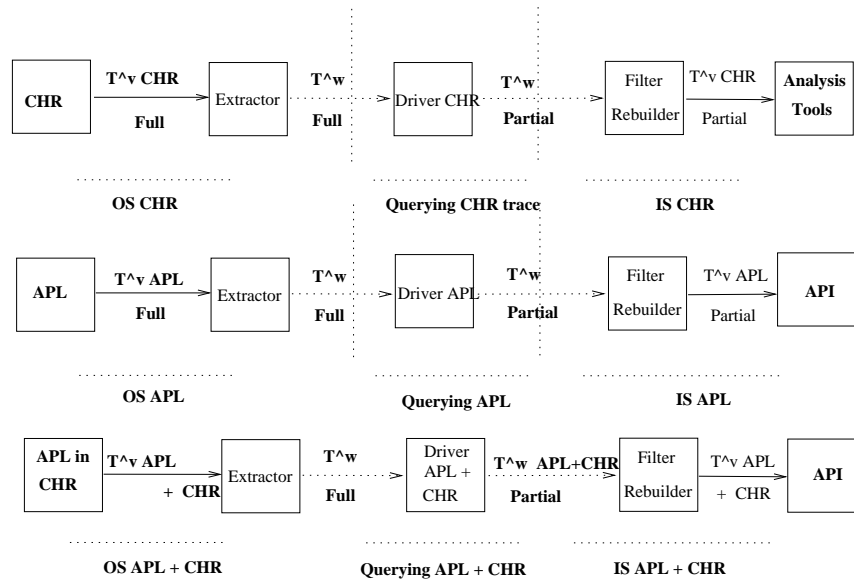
CHR

T^v CHR

Full

Extractor

T^w

Full

Driver CHR

T^w

Partial

Filter Rebuilder

T^v CHR

Partial

Analysis Tools

OS CHR

Querying CHR trace

IS CHR

APL

T^v APL

Full

Extractor

T^w

Full

Driver APL

T^w

Partial

Filter Rebuilder

T^v APL

Partial

API

OS APL

Querying APL

IS APL

APL in CHR

T^v APL + CHR

Extractor

T^w

Full

Driver APL + CHR

T^w APL+CHR

Partial

Filter Rebuilder

T^v APL + CHR

API

OS APL + CHR

Querying APL + CHR

IS APL + CHR